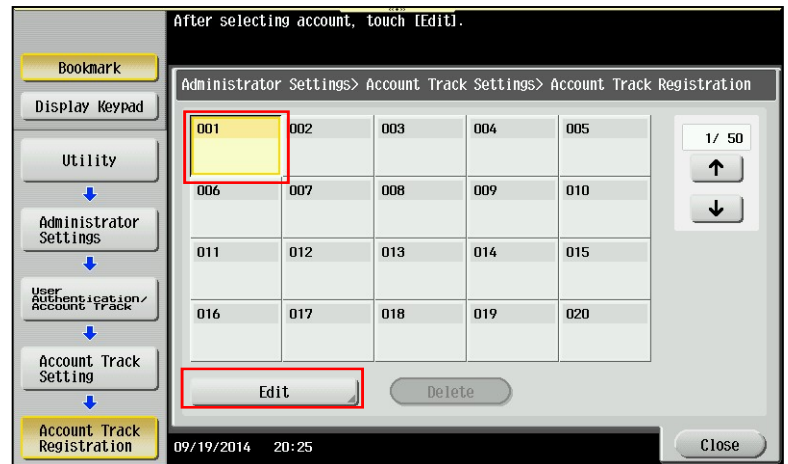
After selecting account, touch [Edit].

Bookmark

Display Keypad

Utility

Administrator Settings

User Authentication/ Account Track

Account Track Setting

Account Track Registration

Administrator Settings> Account Track Settings> Account Track Registration

| 001 | 002 | 003 | 004 | 005 |
|---|---|---|---|---|
| 006 | 007 | 008 | 009 | 010 |
| 011 | 012 | 013 | 014 | 015 |
| 016 | 017 | 018 | 019 | 020 |

1/ 50

↑

↓

Edit

Delete

09/19/2014 20:25

Close